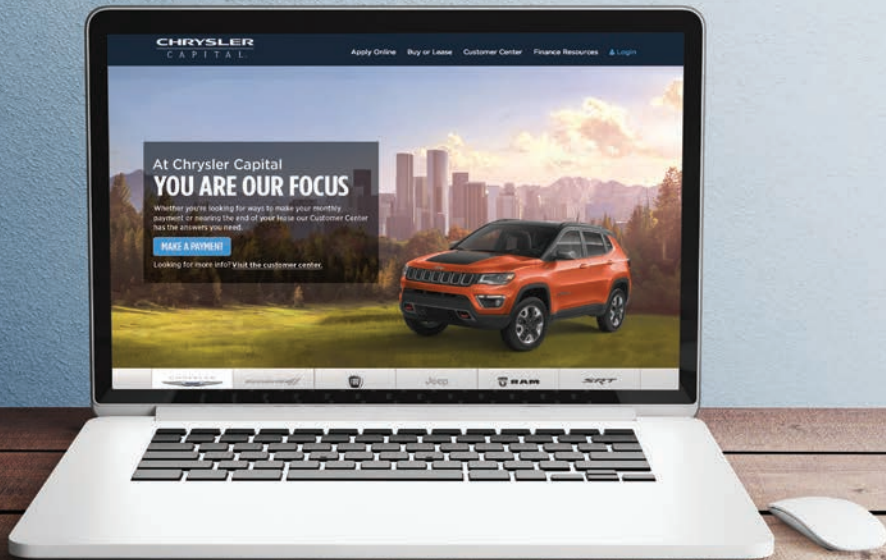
CHRYSLER
CAPITAL

Apply Online Buy or Lease Customer Center Finance Resources Login

At Chrysler Capital
YOU ARE OUR FOCUS

Whether you're looking for ways to make your monthly payment or nearing the end of your lease our Customer Center has the answers you need.

MAKE A PAYMENT

Looking for more info? Visit the customer center.

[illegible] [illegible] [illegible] Jeep RAM SRT